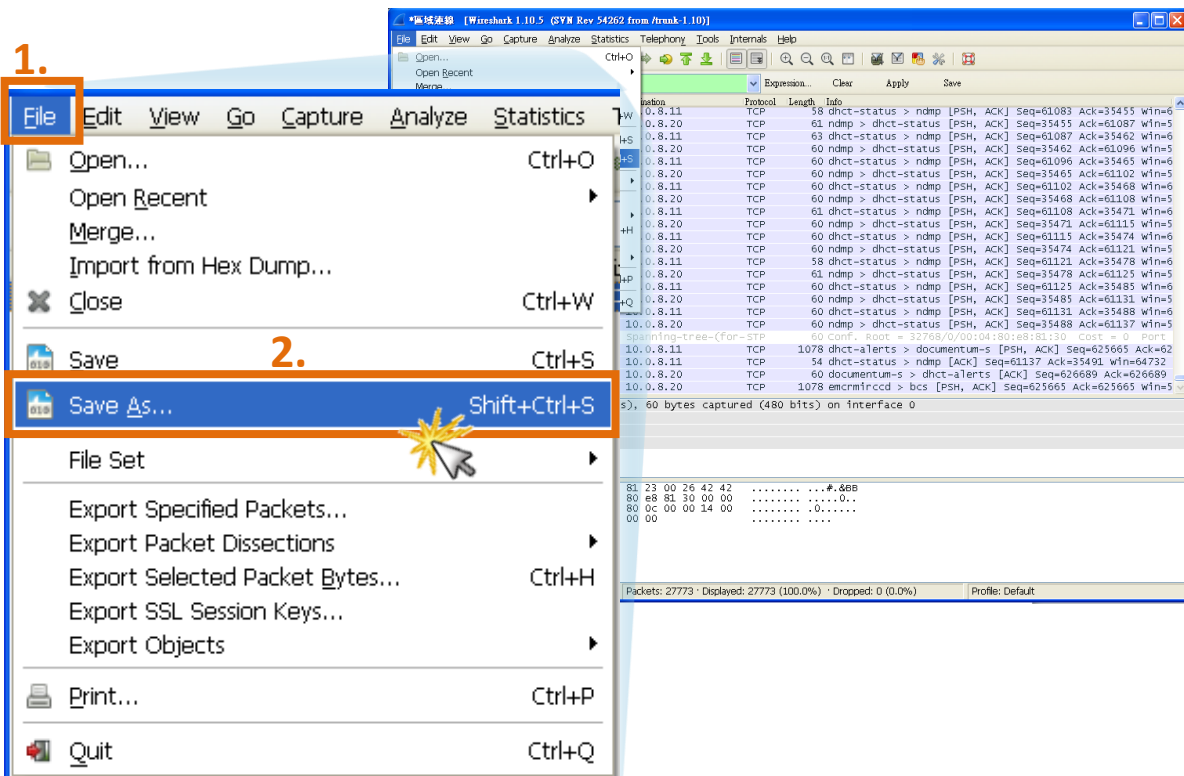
*區域連線 [Wireshark 1.10.5 (SVN Rev 54262 from /trunk-1.10)]

File Edit View Go Capture Analyze Statistics Telephony Tools Internals Help

Open... Ctrl+O
Open Recent
Merge...

Expression... Clear Apply Save

| Destination | Protocol | Length | Info |
|---|---|---|---|
| 10.0.8.11 | TCP | 58 | dhct-status > ndmp [PSH, ACK] Seq=61083 Ack=35455 Win=6 |
| 10.0.8.20 | TCP | 61 | ndmp > dhct-status [PSH, ACK] Seq=35455 Ack=61087 Win=5 |
| 10.0.8.11 | TCP | 63 | dhct-status > ndmp [PSH, ACK] Seq=61087 Ack=35462 Win=6 |
| 10.0.8.20 | TCP | 60 | ndmp > dhct-status [PSH, ACK] Seq=35462 Ack=61096 Win=5 |
| 10.0.8.11 | TCP | 60 | dhct-status > ndmp [PSH, ACK] Seq=61096 Ack=35465 Win=6 |
| 10.0.8.20 | TCP | 60 | ndmp > dhct-status [PSH, ACK] Seq=35465 Ack=61102 Win=5 |
| 10.0.8.11 | TCP | 60 | dhct-status > ndmp [PSH, ACK] Seq=61102 Ack=35468 Win=6 |
| 10.0.8.20 | TCP | 60 | ndmp > dhct-status [PSH, ACK] Seq=35468 Ack=61108 Win=5 |
| 10.0.8.11 | TCP | 61 | dhct-status > ndmp [PSH, ACK] Seq=61108 Ack=35471 Win=6 |
| 10.0.8.20 | TCP | 60 | ndmp > dhct-status [PSH, ACK] Seq=35471 Ack=61115 Win=5 |
| 10.0.8.11 | TCP | 60 | dhct-status > ndmp [PSH, ACK] Seq=61115 Ack=35474 Win=6 |
| 10.0.8.20 | TCP | 60 | ndmp > dhct-status [PSH, ACK] Seq=35474 Ack=61121 Win=5 |
| 10.0.8.11 | TCP | 58 | dhct-status > ndmp [PSH, ACK] Seq=61121 Ack=35478 Win=6 |
| 10.0.8.20 | TCP | 61 | ndmp > dhct-status [PSH, ACK] Seq=35478 Ack=61125 Win=5 |
| 10.0.8.11 | TCP | 60 | dhct-status > ndmp [PSH, ACK] Seq=61125 Ack=35485 Win=6 |
| 10.0.8.20 | TCP | 60 | ndmp > dhct-status [PSH, ACK] Seq=35485 Ack=61131 Win=5 |
| 10.0.8.11 | TCP | 60 | dhct-status > ndmp [PSH, ACK] Seq=61131 Ack=35488 Win=6 |
| 10.0.8.20 | TCP | 60 | ndmp > dhct-status [PSH, ACK] Seq=35488 Ack=61137 Win=5 |
| Spanning-tree-(for-STP | | 60 | Conf. Root = 32768/0/00:04:80:e8:81:30 Cost = 0 Port |
| 10.0.8.11 | TCP | 1078 | dhct-alerts > documentum-s [PSH, ACK] Seq=625665 Ack=62 |
| 10.0.8.11 | TCP | 54 | dhct-status > ndmp [ACK] Seq=61137 Ack=35491 Win=64732 |
| 10.0.8.20 | TCP | 60 | documentum-s > dhct-alerts [ACK] Seq=626689 Ack=626689 |
| 10.0.8.20 | TCP | 1078 | emcrmirccd > bcs [PSH, ACK] Seq=625665 Ack=625665 Win=5 |

s), 60 bytes captured (480 bits) on interface 0

81 23 00 26 42 42 ........ ...#.&BB
80 e8 81 30 00 00 ........ .....0..
80 0c 00 00 14 00 ........ .0......
00 00 ........ ....

Packets: 27773 · Displayed: 27773 (100.0%) · Dropped: 0 (0.0%)
Profile: Default

1.
File Edit View Go Capture Analyze Statistics T
Open... Ctrl+O
Open Recent
Merge...
Import from Hex Dump...
Close Ctrl+W
Save Ctrl+S
2.
Save As... Shift+Ctrl+S
File Set
Export Specified Packets...
Export Packet Dissections
Export Selected Packet Bytes... Ctrl+H
Export SSL Session Keys...
Export Objects
Print... Ctrl+P
Quit Ctrl+Q